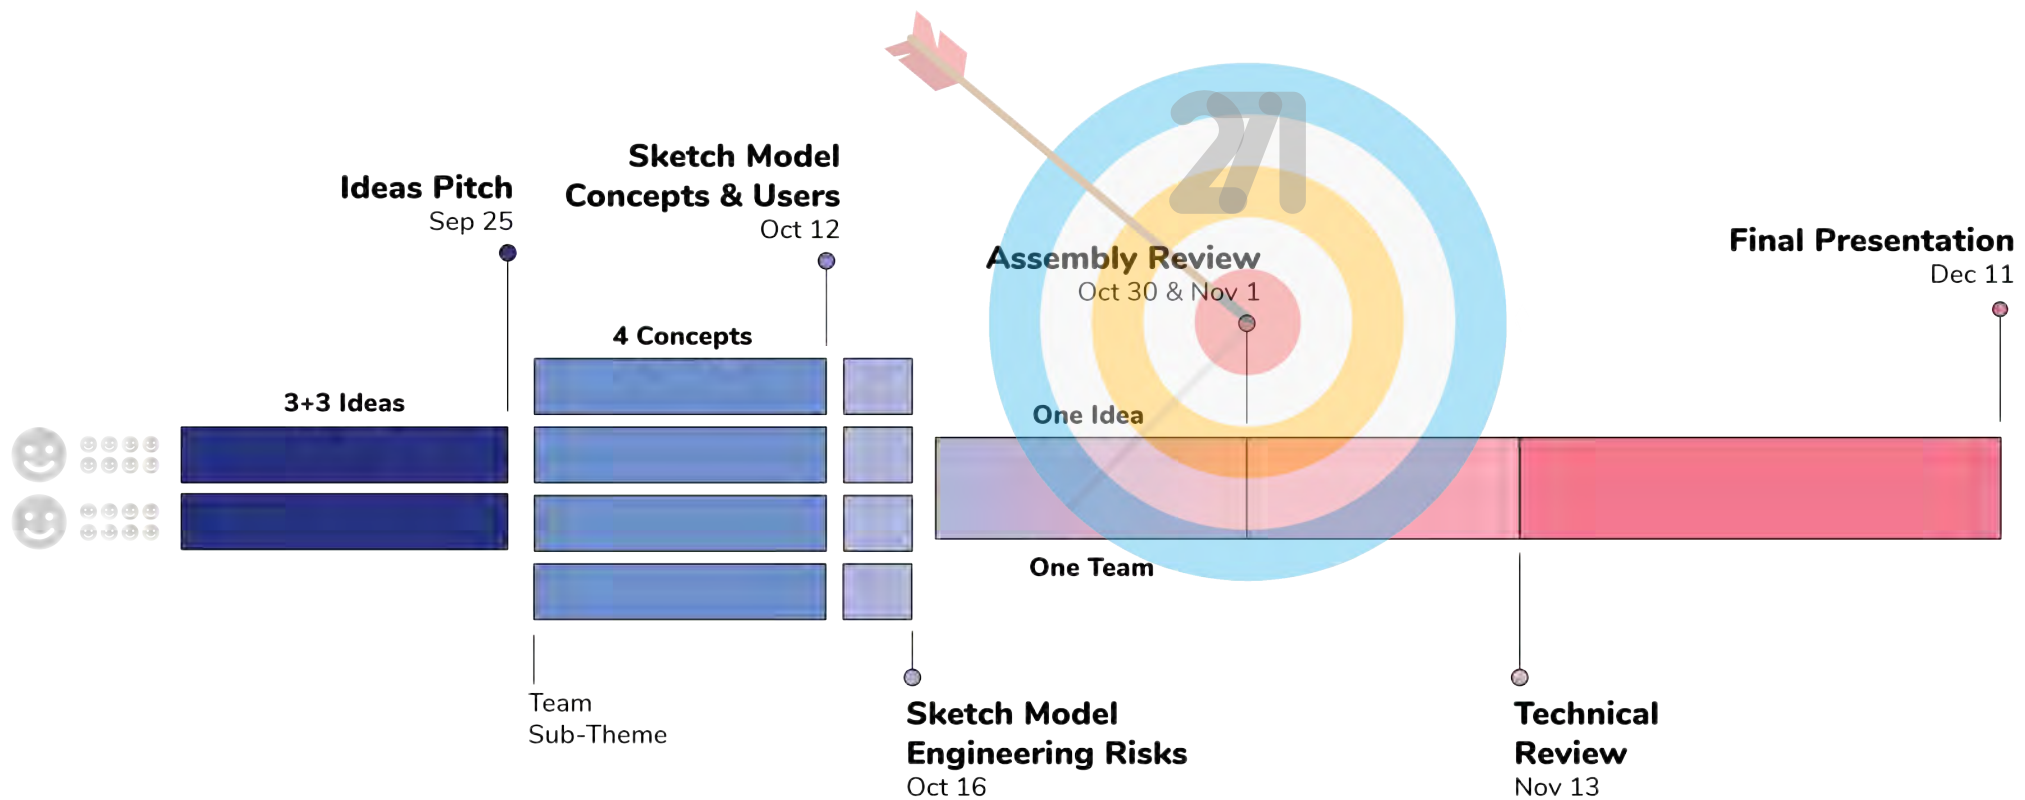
Ideas Pitch
Sep 25

Sketch Model
Concepts & Users
Oct 12

Assembly Review
Oct 30 & Nov 1

Final Presentation
Dec 11

3+3 Ideas

4 Concepts

One Idea

One Team

Team
Sub-Theme

Sketch Model
Engineering Risks
Oct 16

Technical
Review
Nov 13